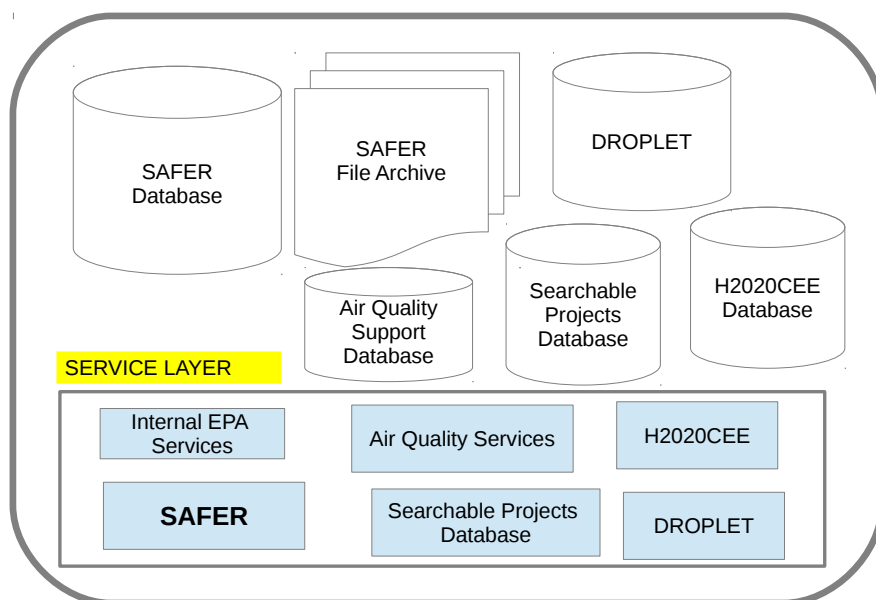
SAFER Database

SAFER File Archive

DROPLET

Air Quality Support Database

Searchable Projects Database

H2020CEE Database

SERVICE LAYER

Internal EPA Services

Air Quality Services

H2020CEE

SAFER

Searchable Projects Database

DROPLET